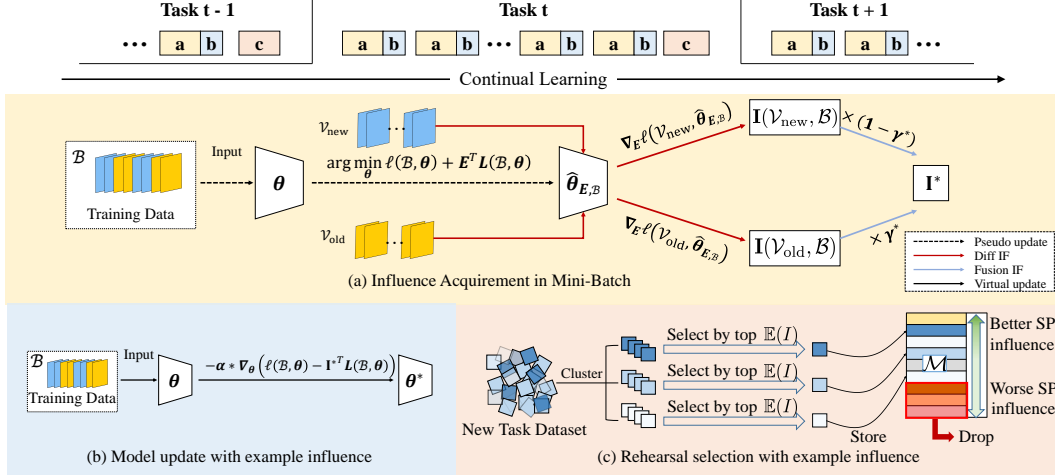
Task t - 1

... a b c

Task t

a b a b ... a b a b c

Task t + 1

a b a b ...

Continual Learning

$\mathcal{B}$

Training Data

Input

$\boldsymbol{\theta}$

$\mathcal{V}_{\text{new}}$

$\arg\min_{\boldsymbol{\theta}} \ell(\mathcal{B}, \boldsymbol{\theta}) + \boldsymbol{E}^T \boldsymbol{L}(\mathcal{B}, \boldsymbol{\theta})$

$\mathcal{V}_{\text{old}}$

$\widehat{\boldsymbol{\theta}}_{\boldsymbol{E},\mathcal{B}}$

$\nabla_{\boldsymbol{E}} \ell(\mathcal{V}_{\text{new}}, \widehat{\boldsymbol{\theta}}_{\boldsymbol{E},\mathcal{B}})$

$\nabla_{\boldsymbol{E}} \ell(\mathcal{V}_{\text{old}}, \widehat{\boldsymbol{\theta}}_{\boldsymbol{E},\mathcal{B}})$

$\mathbf{I}(\mathcal{V}_{\text{new}}, \mathcal{B})$

$\times (\boldsymbol{1} - \boldsymbol{\gamma}^*)$

$\mathbf{I}^*$

$\mathbf{I}(\mathcal{V}_{\text{old}}, \mathcal{B})$

$\times \boldsymbol{\gamma}^*$

Pseudo update
Diff IF
Fusion IF
Virtual update

(a) Influence Acquirement in Mini-Batch

$\mathcal{B}$

Training Data

Input

$\boldsymbol{\theta}$

$-\boldsymbol{\alpha} * \nabla_{\boldsymbol{\theta}} \left( \ell(\mathcal{B}, \boldsymbol{\theta}) - \mathbf{I}^{*T} \boldsymbol{L}(\mathcal{B}, \boldsymbol{\theta}) \right)$

$\boldsymbol{\theta}^*$

(b) Model update with example influence

New Task Dataset

Cluster

Select by top $\mathbb{E}(I)$

Select by top $\mathbb{E}(I)$

Select by top $\mathbb{E}(I)$

$\mathcal{M}$

Store

Better SP influence

Worse SP influence

Drop

(c) Rehearsal selection with example influence